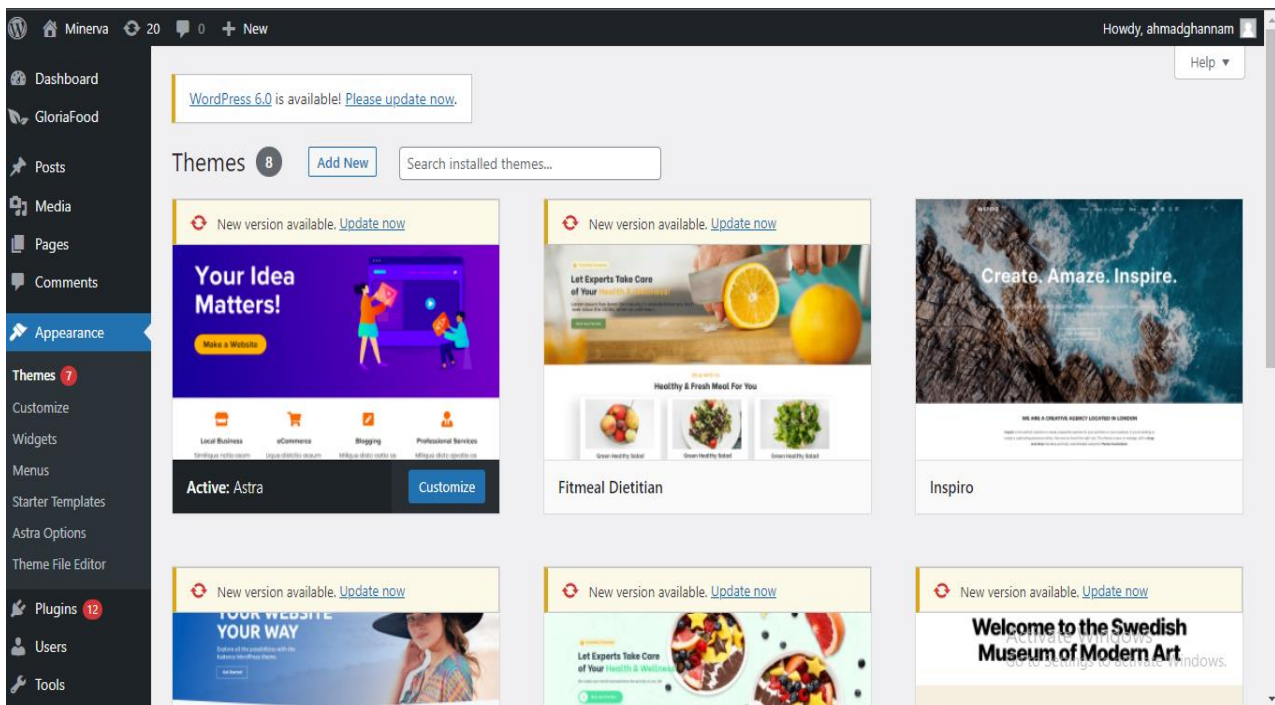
Minerva 20 0 + New

Howdy, ahmadghannam

Help ▾

Dashboard
GloriaFood
Posts
Media
Pages
Comments
Appearance
Themes 7
Customize
Widgets
Menus
Starter Templates
Astra Options
Theme File Editor
Plugins 12
Users
Tools

WordPress 6.0 is available! Please update now.

Themes 8 Add New Search installed themes...

New version available. Update now

Your Idea Matters!

Make a Website

Local Business eCommerce Blogging Professional Services

Active: Astra Customize

New version available. Update now

Let Experts Take Care of Your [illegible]

Healthy & Fresh Meal For You

Green Healthy Salad Green Healthy Salad Green Healthy Salad

Fitmeal Dietitian

Create. Amaze. Inspire.

WE ARE A CREATIVE AGENCY LOCATED IN LONDON

Inspiro

New version available. Update now

YOUR WEBSITE YOUR WAY

New version available. Update now

Let Experts Take Care of Your Health & Wellness

New version available. Update now

Welcome to the Swedish Museum of Modern Art

Activate Windows
Go to Settings to activate Windows.